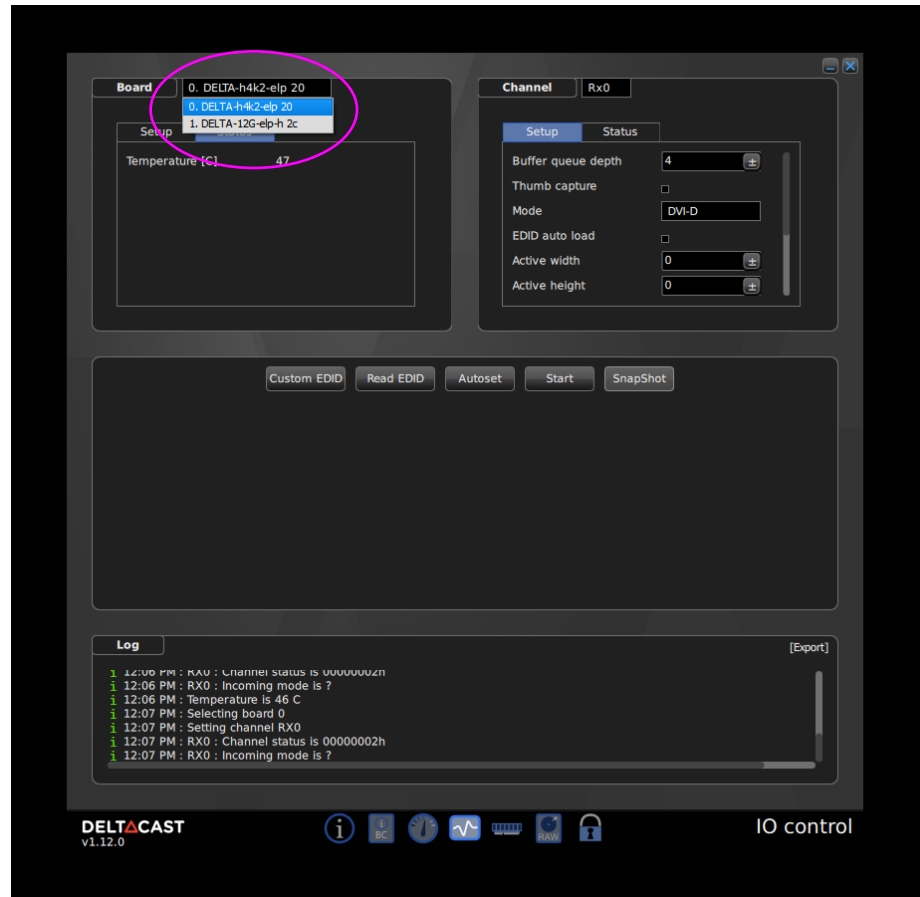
Board
0. DELTA-h4k2-elp 20
0. DELTA-h4k2-elp 20
1. DELTA-12G-elp-h 2c
Setup
Temperature [C] 47

Channel Rx0
Setup Status
Buffer queue depth 4 ±
Thumb capture
Mode DVI-D
EDID auto load
Active width 0 ±
Active height 0 ±

Custom EDID Read EDID Autoset Start SnapShot

Log
[Export]
i 12:06 PM : RX0 : Channel status is 00000002h
i 12:06 PM : RX0 : Incoming mode is ?
i 12:06 PM : Temperature is 46 C
i 12:07 PM : Selecting board 0
i 12:07 PM : Setting channel RX0
i 12:07 PM : RX0 : Channel status is 00000002h
i 12:07 PM : RX0 : Incoming mode is ?

DELTACAST
v1.12.0
BC
RAW
IO control